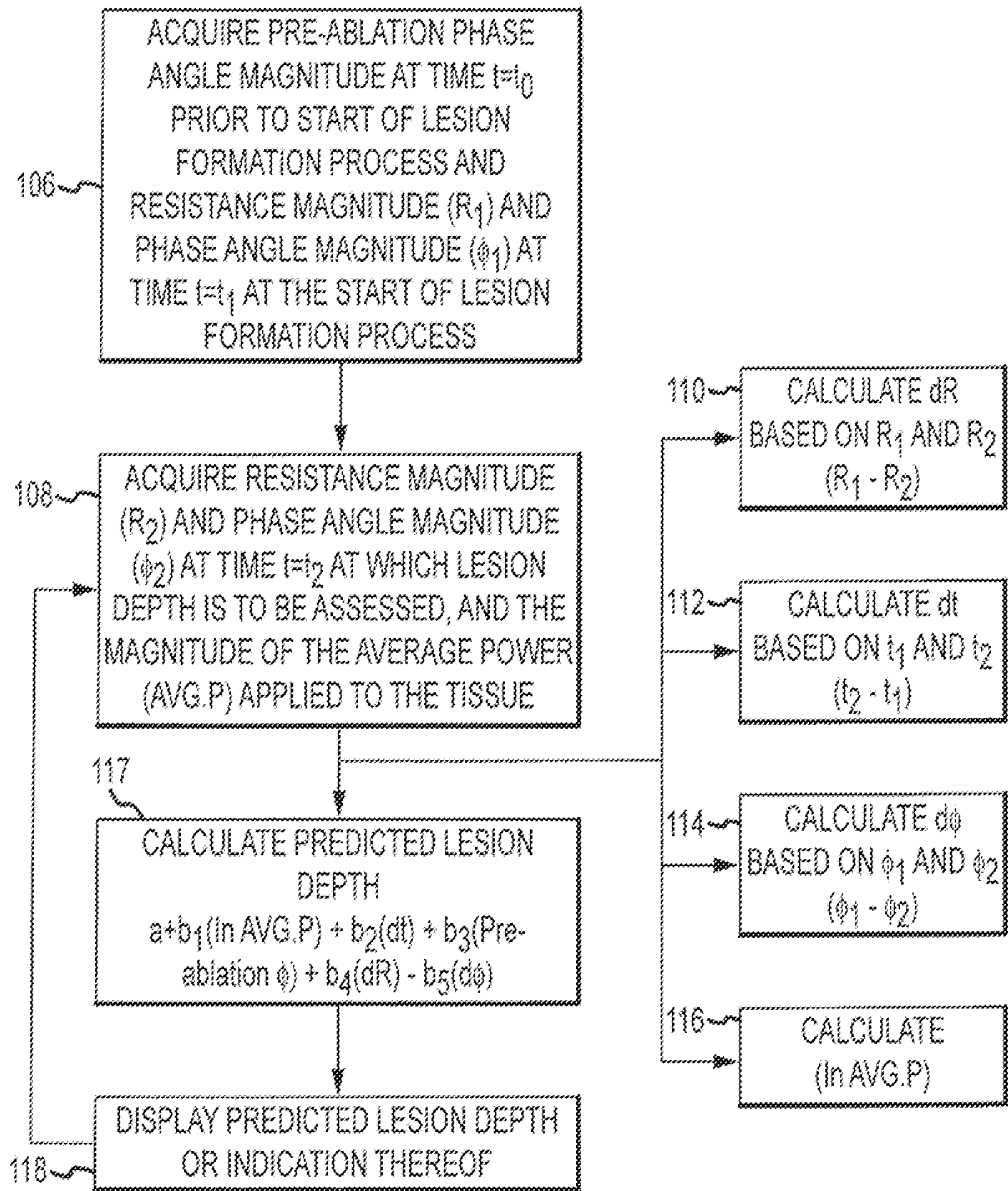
106

ACQUIRE PRE-ABLATION PHASE ANGLE MAGNITUDE AT TIME $t=t_0$ PRIOR TO START OF LESION FORMATION PROCESS AND RESISTANCE MAGNITUDE $(R_1)$ AND PHASE ANGLE MAGNITUDE $(\phi_1)$ AT TIME $t=t_1$ AT THE START OF LESION FORMATION PROCESS

110

CALCULATE dR BASED ON $R_1$ AND $R_2$ $(R_1 - R_2)$

108

ACQUIRE RESISTANCE MAGNITUDE $(R_2)$ AND PHASE ANGLE MAGNITUDE $(\phi_2)$ AT TIME $t=t_2$ AT WHICH LESION DEPTH IS TO BE ASSESSED, AND THE MAGNITUDE OF THE AVERAGE POWER (AVG.P) APPLIED TO THE TISSUE

112

CALCULATE dt BASED ON $t_1$ AND $t_2$ $(t_2 - t_1)$

117

CALCULATE PREDICTED LESION DEPTH
$a+b_1(\ln AVG.P) + b_2(dt) + b_3(\text{Pre-ablation } \phi) + b_4(dR) - b_5(d\phi)$

114

CALCULATE $d\phi$ BASED ON $\phi_1$ AND $\phi_2$ $(\phi_1 - \phi_2)$

116

CALCULATE (ln AVG.P)

DISPLAY PREDICTED LESION DEPTH OR INDICATION THEREOF

118